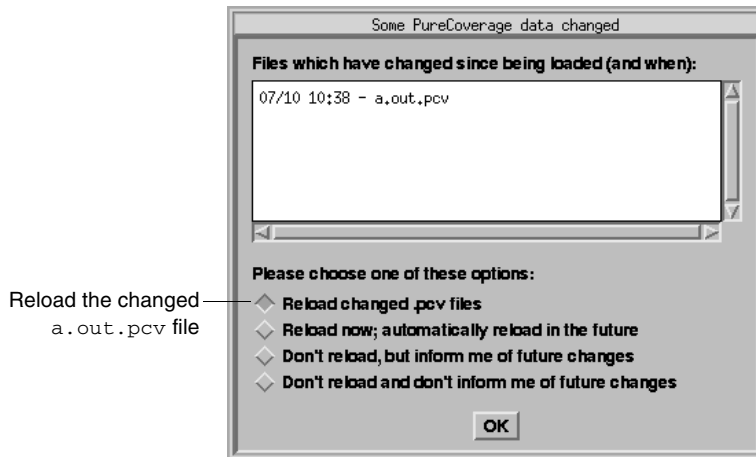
Some PureCoverage data changed

Files which have changed since being loaded (and when):

07/10 10:38 – a.out.pcv

Please choose one of these options:

Reload the changed a.out.pcv file

Reload changed .pcv files

Reload now; automatically reload in the future

Don't reload, but inform me of future changes

Don't reload and don't inform me of future changes

OK